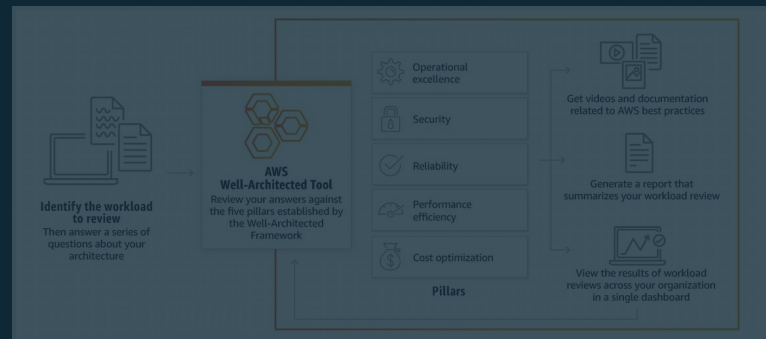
Identify the workload to review

Then answer a series of questions about your architecture

AWS Well-Architected Tool

Review your answers against the five pillars established by the Well-Architected Framework

Operational excellence

Security

Reliability

Performance efficiency

Cost optimization

Pillars

Get videos and documentation related to AWS best practices

Generate a report that summarizes your workload review

View the results of workload reviews across your organization in a single dashboard